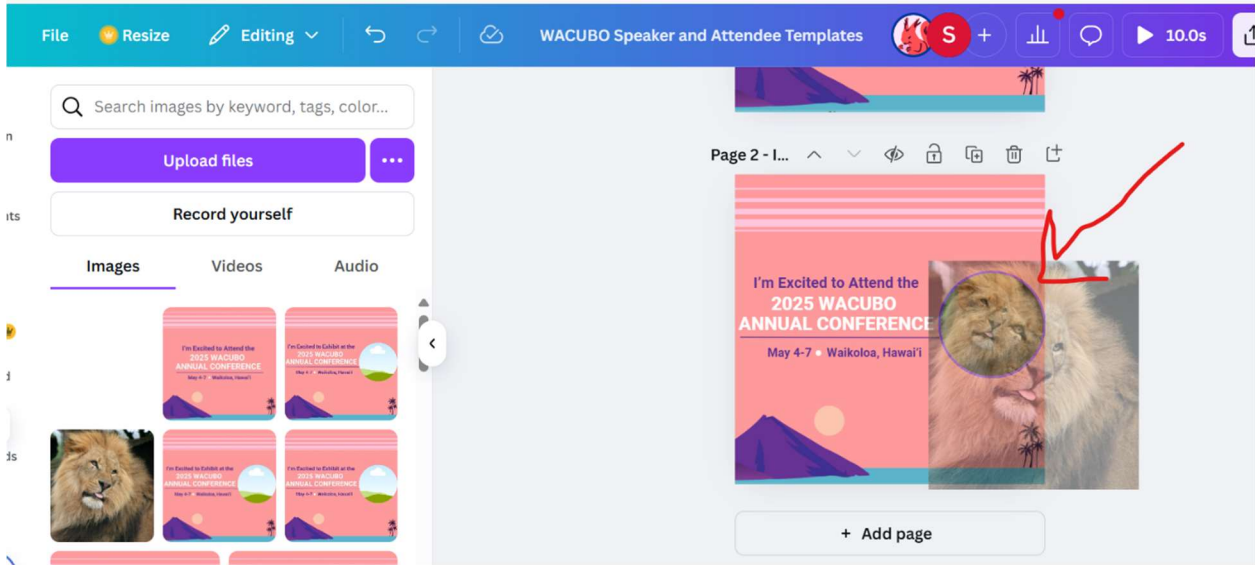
File Resize Editing WACUBO Speaker and Attendee Templates S + 10.0s

Search images by keyword, tags, color...

Upload files

Record yourself

Images Videos Audio

I'm Excited to Attend the 2025 WACUBO ANNUAL CONFERENCE May 4-7 • Waikoloa, Hawai'i

I'm Excited to Exhibit at the 2025 WACUBO ANNUAL CONFERENCE May 4-7 • Waikoloa, Hawai'i

I'm Excited to Exhibit at the 2025 WACUBO ANNUAL CONFERENCE May 4-7 • Waikoloa, Hawai'i

I'm Excited to Exhibit at the 2025 WACUBO ANNUAL CONFERENCE May 4-7 • Waikoloa, Hawai'i

Page 2 - I...

I'm Excited to Attend the
2025 WACUBO
ANNUAL CONFERENCE
May 4-7 • Waikoloa, Hawai'i

+ Add page